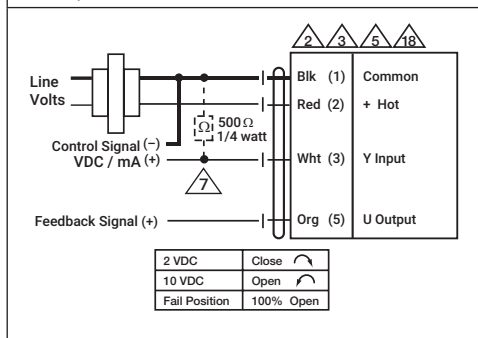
2 3 5 18

Line Volts

Blk (1) Common

Red (2) + Hot

$\Omega$ 500$\Omega$ 1/4 watt

Control Signal (–) VDC / mA (+)

Wht (3) Y Input

7

Feedback Signal (+)

Org (5) U Output

| 2 VDC | Close |
|---|---|
| 10 VDC | Open |
| Fail Position | 100% Open |